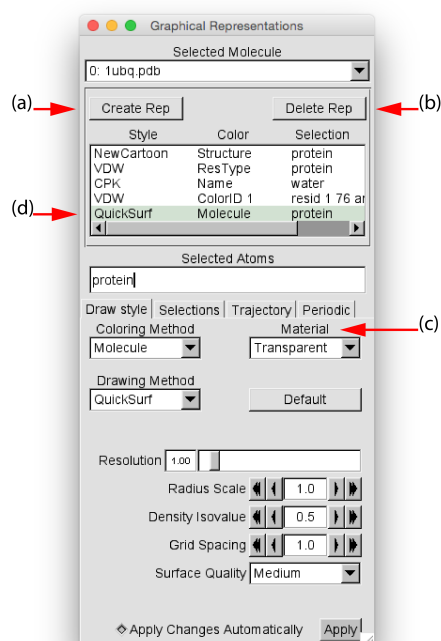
Graphical Representations

Selected Molecule

0: 1ubq.pdb

(a)

Create Rep

Delete Rep

(b)

| Style | Color | Selection |
|---|---|---|
| NewCartoon | Structure | protein |
| VDW | ResType | protein |
| CPK | Name | water |
| VDW | ColorID 1 | resid 1 76 ar |
| QuickSurf | Molecule | protein |

(d)

Selected Atoms

protein

Draw style | Selections | Trajectory | Periodic

Coloring Method

Molecule

Material

Transparent

(c)

Drawing Method

QuickSurf

Default

Resolution 1.00

Radius Scale 1.0

Density Isovalue 0.5

Grid Spacing 1.0

Surface Quality Medium

Apply Changes Automatically

Apply